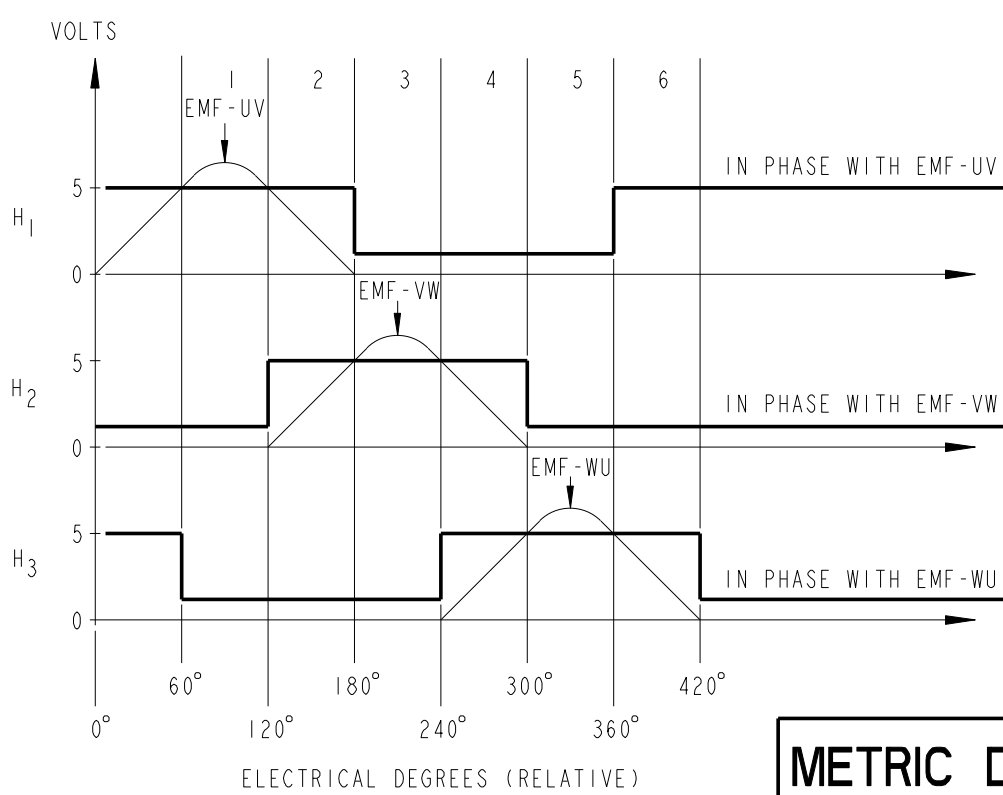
VOLTS

1 2 3 4 5 6

EMF-UV

5

$H_1$

0

IN PHASE WITH EMF-UV

EMF-VW

5

$H_2$

0

IN PHASE WITH EMF-VW

EMF-WU

5

$H_3$

0

IN PHASE WITH EMF-WU

60° 180° 300° 420°

0° 120° 240° 360°

ELECTRICAL DEGREES (RELATIVE)

METRIC D